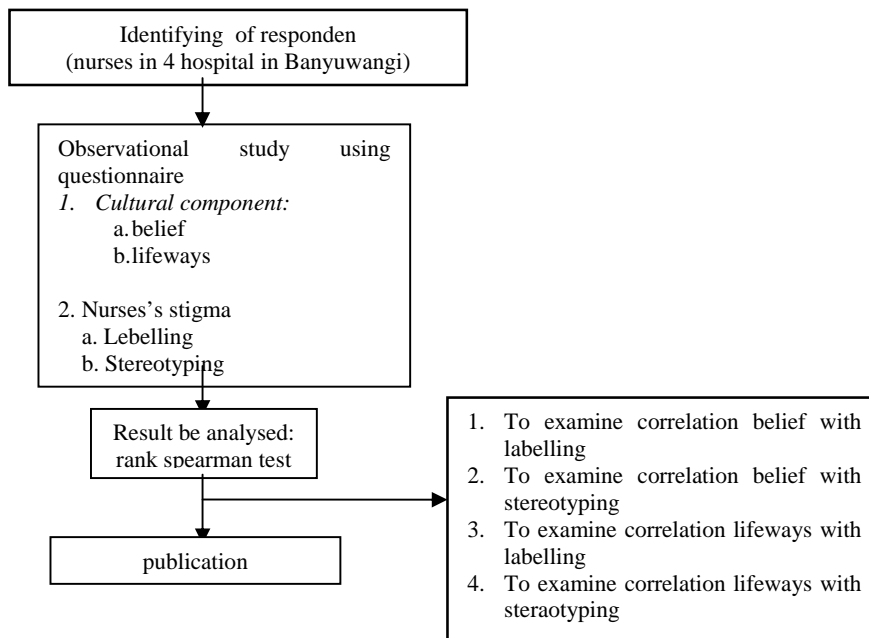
Identifying of responden
(nurses in 4 hospital in Banyuwangi)

Observational study using questionnaire
1. Cultural component:
a. belief
b. lifeways

2. Nurses's stigma
a. Lebelling
b. Stereotyping

Result be analysed:
rank spearman test

publication

1. To examine correlation belief with labelling
2. To examine correlation belief with stereotyping
3. To examine correlation lifeways with labelling
4. To examine correlation lifeways with steraotyping